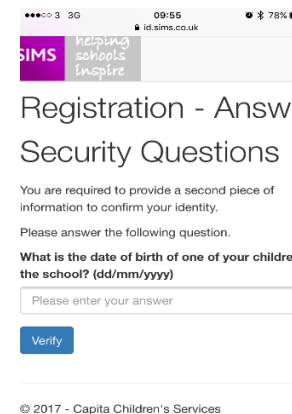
●●●○○ 3 3G
09:55
id.sims.co.uk
78%

SIMS helping schools inspire

Registration - Answ

Security Questions

You are required to provide a second piece of information to confirm your identity.

Please answer the following question.

What is the date of birth of one of your childre the school? (dd/mm/yyyy)

Please enter your answer

Verify

© 2017 - Capita Children's Services